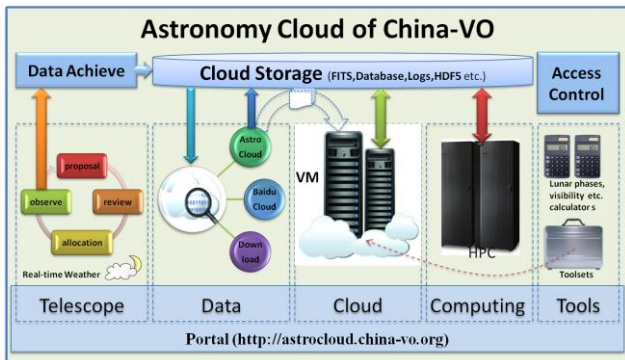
Astronomy Cloud of China-VO

Data Achieve

Cloud Storage (FITS,Database,Logs,HDF5 etc.)

Access Control

proposal

observe

review

allocation

Real-time Weather

Astro Cloud

Baidu Cloud

Down load

VM

HPC

Lunar phases, visibility etc. calculator s

Toolsets

Telescope

Data

Cloud

Computing

Tools

Portal (http://astrocloud.china-vo.org)